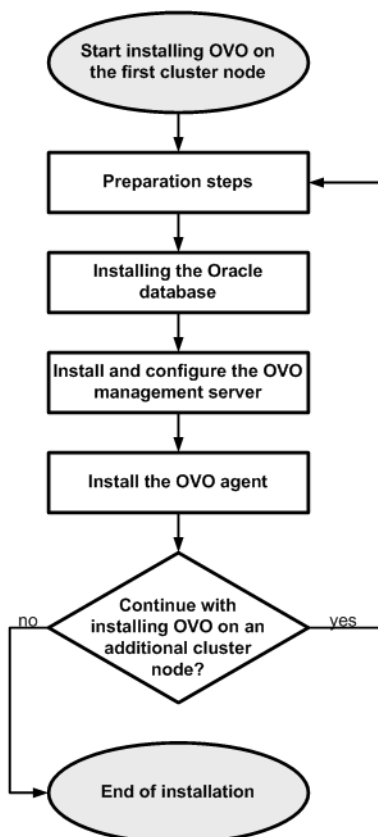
Start installing OVO on the first cluster node

Preparation steps

Installing the Oracle database

Install and configure the OVO management server

Install the OVO agent

Continue with installing OVO on an additional cluster node?

no

yes

End of installation